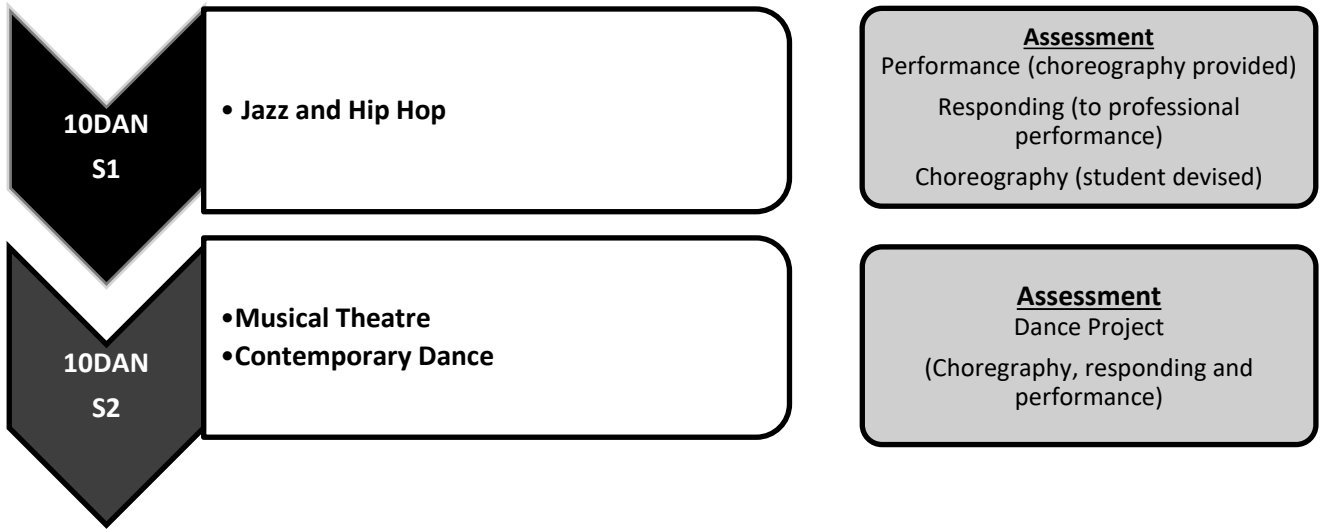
10DAN
S1

• Jazz and Hip Hop

Assessment
Performance (choreography provided)
Responding (to professional performance)
Choreography (student devised)

10DAN
S2

•Musical Theatre
•Contemporary Dance

Assessment
Dance Project
(Choregraphy, responding and performance)